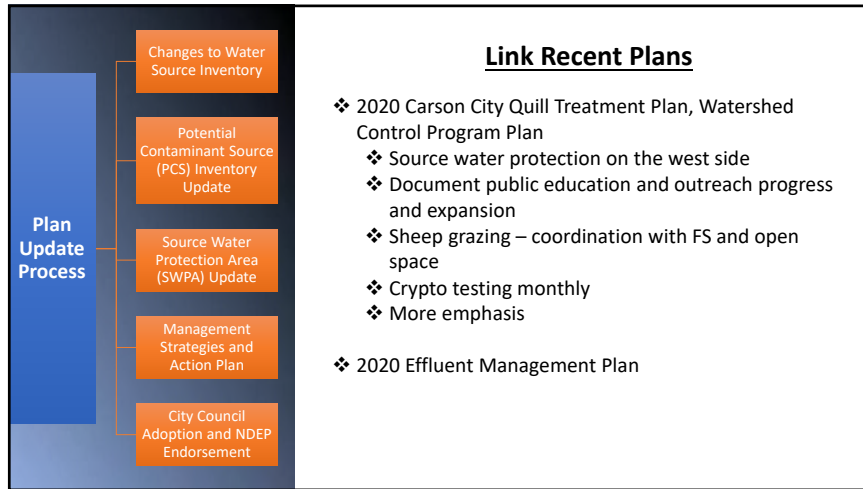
Plan Update Process

Changes to Water Source Inventory

Potential Contaminant Source (PCS) Inventory Update

Source Water Protection Area (SWPA) Update

Management Strategies and Action Plan

City Council Adoption and NDEP Endorsement

Link Recent Plans

❖ 2020 Carson City Quill Treatment Plan, Watershed Control Program Plan
❖ Source water protection on the west side
❖ Document public education and outreach progress and expansion
❖ Sheep grazing – coordination with FS and open space
❖ Crypto testing monthly
❖ More emphasis

❖ 2020 Effluent Management Plan